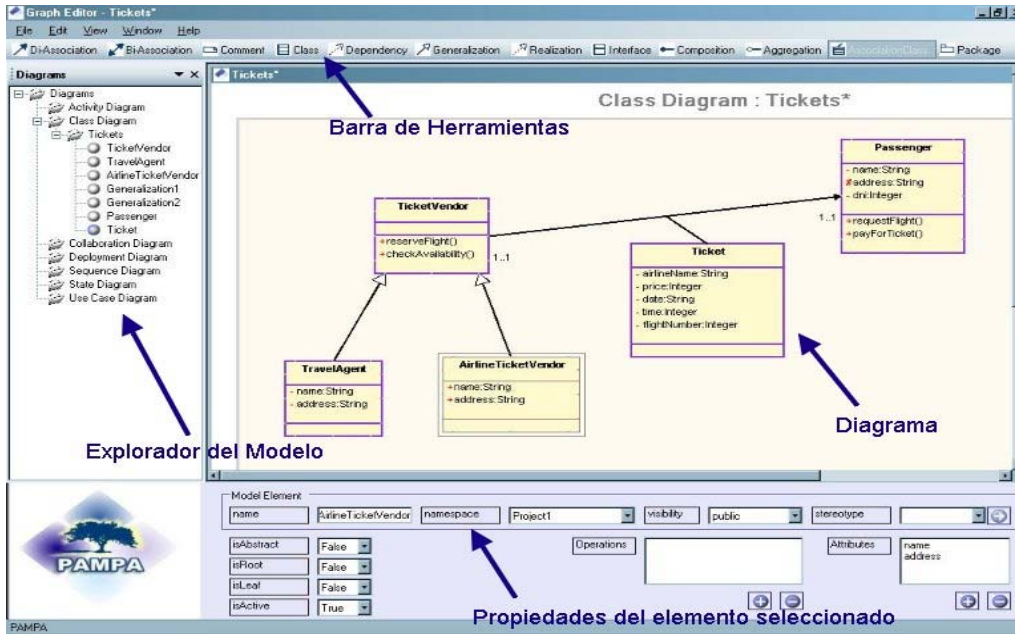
Graph Editor - Tickets*

File Edit View Window Help

DiAssociation BiAssociation Comment Class Dependency Generalization Realization Interface Composition Aggregation AssociationClass Package

Diagrams

Diagrams
Activity Diagram
Class Diagram
Tickets
TicketVendor
TravelAgent
AirlineTicketVendor
Generalization1
Generalization2
Passenger
Ticket
Collaboration Diagram
Deployment Diagram
Sequence Diagram
State Diagram
Use Case Diagram

Tickets*

Class Diagram : Tickets*

Barra de Herramientas

Passenger
- name:String
- address:String
- dni:Integer
+requestFlight()
+payForTicket()

1..1

TicketVendor
+reserveFlight()
+checkAvailability()

1..1

Ticket
- airlineName:String
- price:Integer
- date:String
- time:Integer
- flightNumber:Integer

TravelAgent
- name:String
- address:String

AirlineTicketVendor
+name:String
+address:String

Diagrama

Explorador del Modelo

Model Element
name AirlineTicketVendor namespace Project1 visibility public stereotype

isAbstract False
isRoot False
isLeaf False
isActive True

Operations

Attributes name address

PAMPA

Propiedades del elemento seleccionado

PAMPA